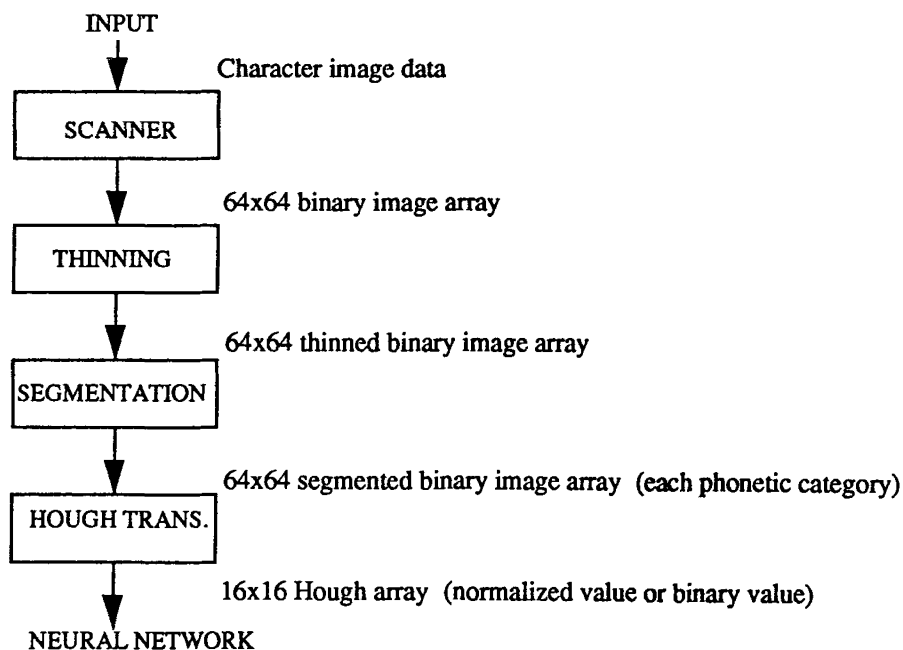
INPUT

Character image data

SCANNER

64x64 binary image array

THINNING

64x64 thinned binary image array

SEGMENTATION

64x64 segmented binary image array (each phonetic category)

HOUGH TRANS.

16x16 Hough array (normalized value or binary value)

NEURAL NETWORK